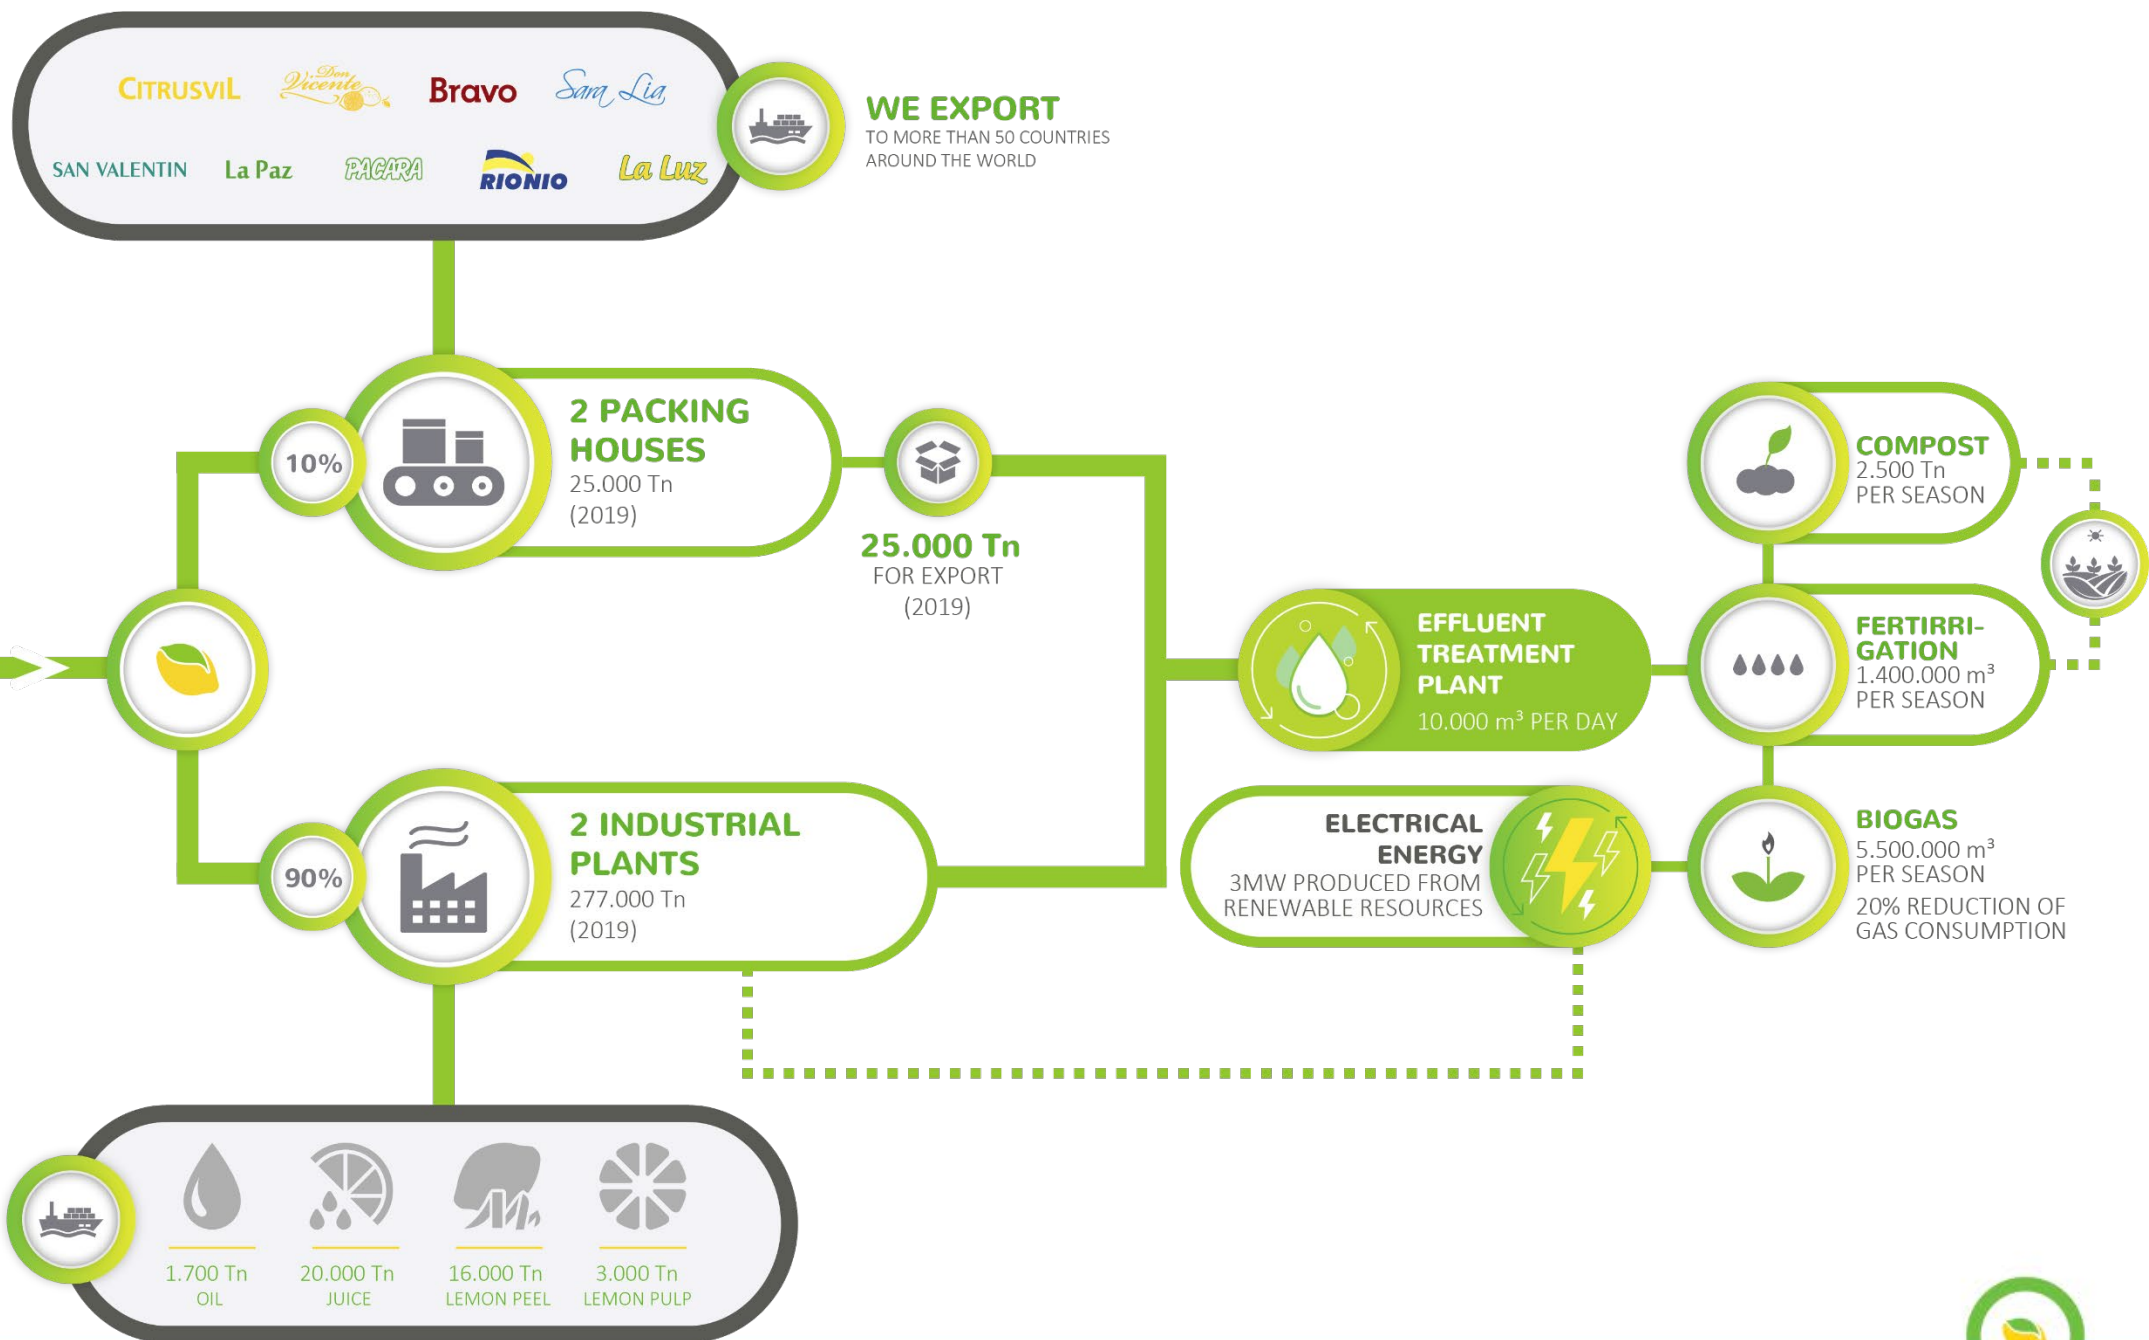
CITRUSVIL Don Vicente Bravo Sara Lia
SAN VALENTIN La Paz PAGARA RIONIO La Luz

WE EXPORT
TO MORE THAN 50 COUNTRIES AROUND THE WORLD

10%

2 PACKING HOUSES
25.000 Tn
(2019)

25.000 Tn
FOR EXPORT
(2019)

COMPOST
2.500 Tn
PER SEASON

EFFLUENT TREATMENT PLANT
10.000 m³ PER DAY

FERTIRRIGATION
1.400.000 m³
PER SEASON

90%

2 INDUSTRIAL PLANTS
277.000 Tn
(2019)

ELECTRICAL ENERGY
3MW PRODUCED FROM RENEWABLE RESOURCES

BIOGAS
5.500.000 m³
PER SEASON
20% REDUCTION OF GAS CONSUMPTION

1.700 Tn
OIL

20.000 Tn
JUICE

16.000 Tn
LEMON PEEL

3.000 Tn
LEMON PULP